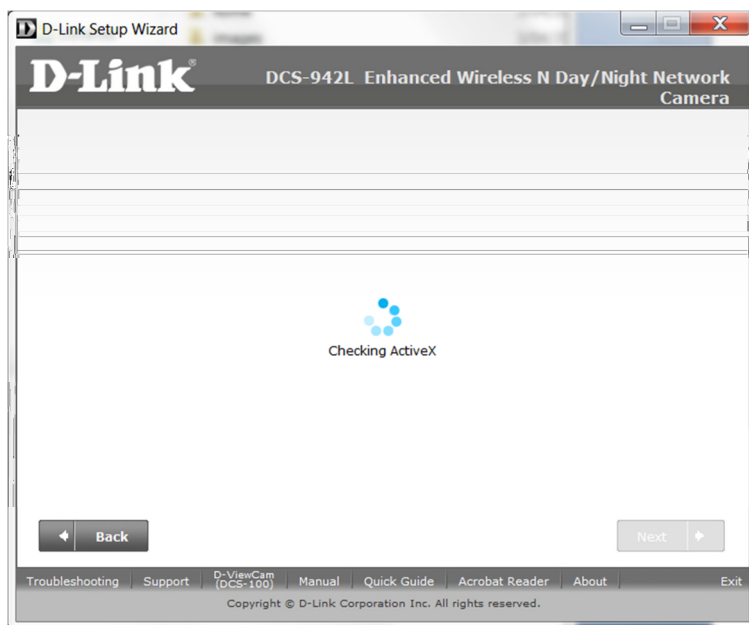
D-Link Setup Wizard

D-Link®

DCS-942L Enhanced Wireless N Day/Night Network Camera

Checking ActiveX

Back

Next

Troubleshooting | Support | D-ViewCam (DCS-100) | Manual | Quick Guide | Acrobat Reader | About | Exit

Copyright © D-Link Corporation Inc. All rights reserved.